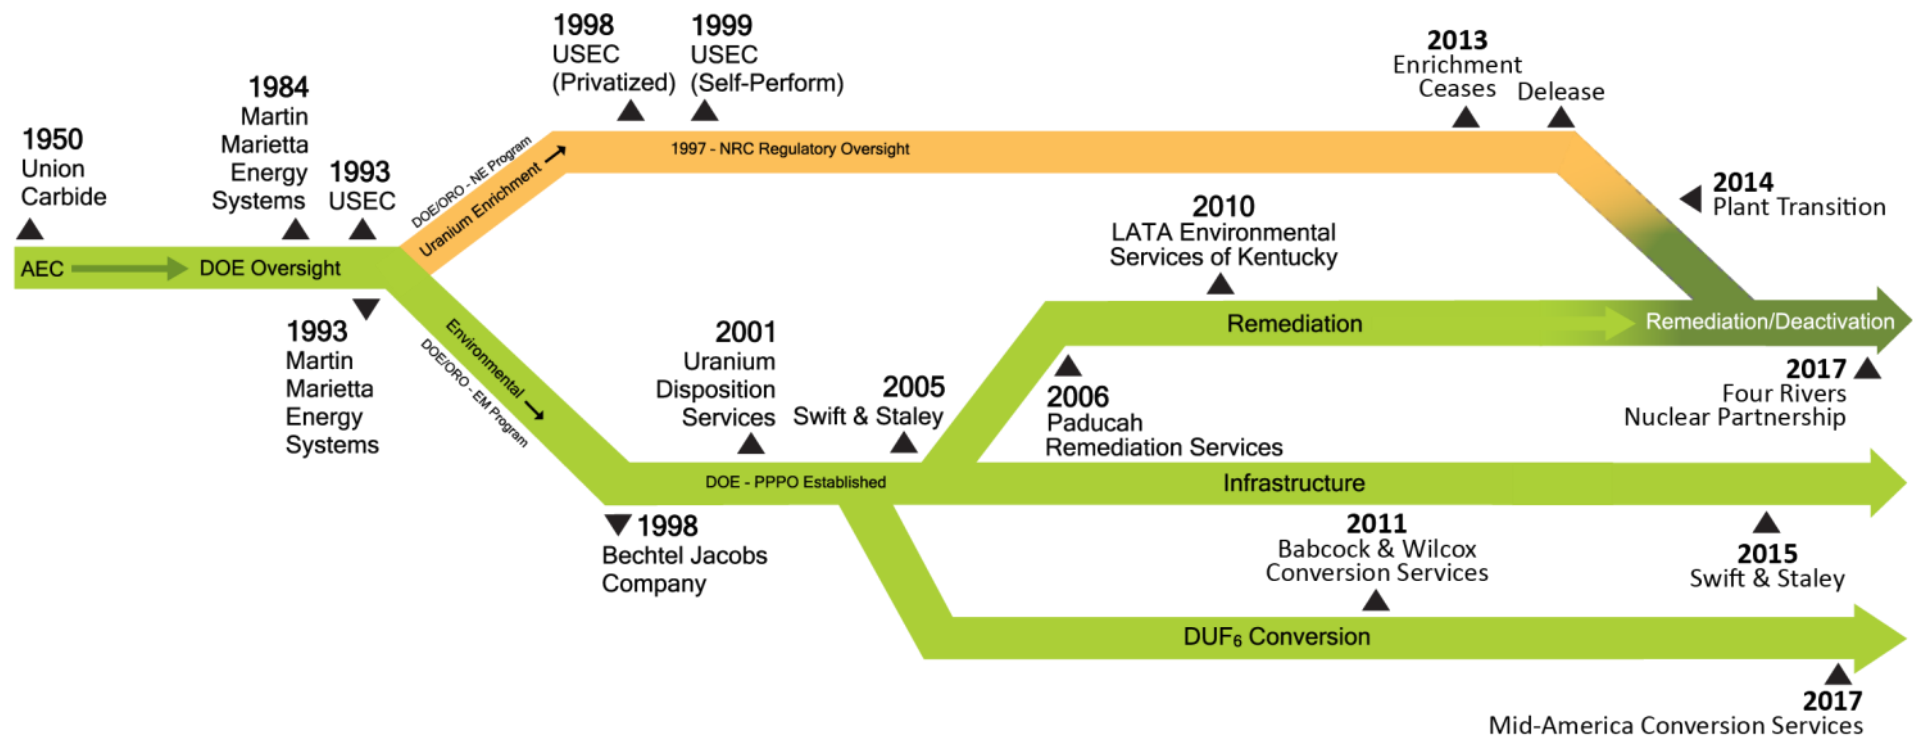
1950
Union
Carbide

1984
Martin
Marietta
Energy
Systems

1993
USEC

1998
USEC
(Privatized)

1999
USEC
(Self-Perform)

2013
Enrichment
Ceases

Delease

AEC

DOE Oversight

DOE/ORO - NE Program

Uranium Enrichment

1997 - NRC Regulatory Oversight

2014
Plant Transition

2010
LATA Environmental
Services of Kentucky

Remediation

Remediation/Deactivation

1993
Martin
Marietta
Energy
Systems

Environmental

DOE/ORO - EM Program

2001
Uranium
Disposition
Services

2005
Swift & Staley

2006
Paducah
Remediation Services

2017
Four Rivers
Nuclear Partnership

DOE - PPPO Established

Infrastructure

1998
Bechtel Jacobs
Company

2011
Babcock & Wilcox
Conversion Services

2015
Swift & Staley

DUF$_6$ Conversion

2017
Mid-America Conversion Services